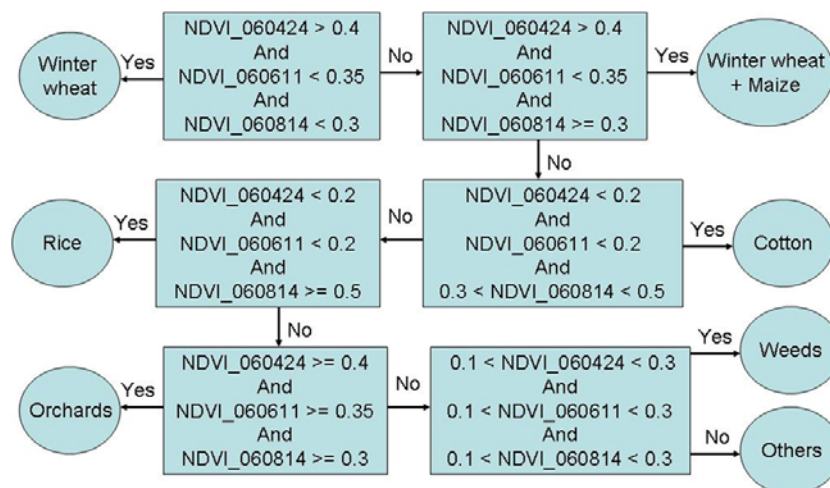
Winter wheat

Yes

NDVI_060424 > 0.4
And
NDVI_060611 < 0.35
And
NDVI_060814 < 0.3

No

NDVI_060424 > 0.4
And
NDVI_060611 < 0.35
And
NDVI_060814 >= 0.3

Yes

Winter wheat + Maize

No

Rice

Yes

NDVI_060424 < 0.2
And
NDVI_060611 < 0.2
And
NDVI_060814 >= 0.5

No

NDVI_060424 < 0.2
And
NDVI_060611 < 0.2
And
0.3 < NDVI_060814 < 0.5

Yes

Cotton

No

Orchards

Yes

NDVI_060424 >= 0.4
And
NDVI_060611 >= 0.35
And
NDVI_060814 >= 0.3

No

0.1 < NDVI_060424 < 0.3
And
0.1 < NDVI_060611 < 0.3
And
0.1 < NDVI_060814 < 0.3

Yes

Weeds

No

Others